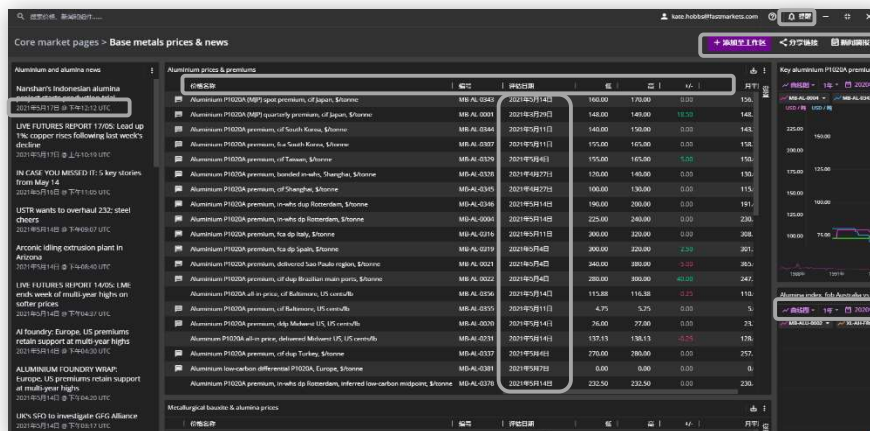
搜索价格、新闻和创作......

kate.hobbs@fastmarkets.com

Core market pages > Base metals prices & news

+ 添加至工作区　分享链接　删除页面

Aluminium and alumina news

Nanshan's Indonesian alumina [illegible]
2021年5月17日 @ 下午12:12 UTC

LIVE FUTURES REPORT 17/05: Lead up 1%; copper rises following lost week's decline
2021年5月17日 @ 上午10:19 UTC

IN CASE YOU MISSED IT: 5 key stories from May 14
2021年5月16日 @ 下午11:05 UTC

USTR wants to overhaul 232; steel cheers
2021年5月14日 @ 下午9:07 UTC

Arconic idling extrusion plant in Arizona
2021年5月14日 @ 下午8:40 UTC

LIVE FUTURES REPORT 14/05: LME ends week of multi-year highs on softer prices
2021年5月14日 @ 下午4:37 UTC

Al foundry: Europe, US premiums retain support at multi-year highs
2021年5月14日 @ 下午4:30 UTC

ALUMINIUM FOUNDRY WRAP: Europe, US premiums retain support at multi-year highs
2021年5月14日 @ 下午4:20 UTC

UK's SFO to investigate GFG Alliance
2021年5月14日 @ 下午3:17 UTC

Aluminium prices & premiums

| 价格名称 | 编号 | 评估日期 | 低 | 高 | +/- | 月平 |
|---|---|---|---|---|---|---|
| Aluminium P1020A (MJP) spot premium, cif Japan, $/tonne | MB-AL-0343 | 2021年5月14日 | 160.00 | 170.00 | 0.00 | 156. |
| Aluminium P1020A (MJP) quarterly premium, cif Japan, $/tonne | MB-AL-0001 | 2021年3月29日 | 148.00 | 149.00 | 10.50 | 148. |
| Aluminium P1020A premium, cif South Korea, $/tonne | MB-AL-0344 | 2021年5月11日 | 140.00 | 150.00 | 0.00 | 143. |
| Aluminium P1020A premium, fca South Korea, $/tonne | MB-AL-0307 | 2021年5月11日 | 155.00 | 165.00 | 0.00 | 158. |
| Aluminium P1020A premium, cif Taiwan, $/tonne | MB-AL-0329 | 2021年5月6日 | 155.00 | 165.00 | 5.00 | 150. |
| Aluminium P1020A premium, bonded in-whs, Shanghai, $/tonne | MB-AL-0328 | 2021年4月27日 | 120.00 | 140.00 | 0.00 | 130. |
| Aluminium P1020A premium, cif Shanghai, $/tonne | MB-AL-0345 | 2021年4月27日 | 100.00 | 130.00 | 0.00 | 115. |
| Aluminium P1020A premium, in-whs dup Rotterdam, $/tonne | MB-AL-0346 | 2021年5月14日 | 190.00 | 200.00 | 0.00 | 191. |
| Aluminium P1020A premium, in-whs dp Rotterdam, $/tonne | MB-AL-0004 | 2021年5月14日 | 225.00 | 240.00 | 0.00 | 230. |
| Aluminium P1020A premium, fca dp Italy, $/tonne | MB-AL-0316 | 2021年5月11日 | 300.00 | 320.00 | 0.00 | 308. |
| Aluminium P1020A premium, fca dp Spain, $/tonne | MB-AL-0219 | 2021年5月4日 | 300.00 | 320.00 | 2.50 | 301. |
| Aluminium P1020A premium, delivered Sao Paulo region, $/tonne | MB-AL-0023 | 2021年5月4日 | 340.00 | 380.00 | -5.00 | 365. |
| Aluminium P1020A premium, cif dup Brazilian main ports, $/tonne | MB-AL-0022 | 2021年5月4日 | 280.00 | 300.00 | 40.00 | 247. |
| Aluminium P1020A all-in price, cif Baltimore, US cents/lb | MB-AL-0356 | 2021年5月14日 | 115.88 | 116.38 | 0.25 | 110. |
| Aluminium P1020A premium, cif Baltimore, US cents/lb | MB-AL-0355 | 2021年5月11日 | 4.75 | 5.25 | 0.00 | 5. |
| Aluminium P1020A premium, ddp Midwest US, US cents/lb | MB-AL-0020 | 2021年5月14日 | 26.00 | 27.00 | 0.00 | 23. |
| Aluminium P1020A all-in price, delivered Midwest US, US cents/lb | MB-AL-0231 | 2021年5月14日 | 137.13 | 138.13 | -0.25 | 128. |
| Aluminium P1020A premium, cif dup Turkey, $/tonne | MB-AL-0337 | 2021年5月6日 | 270.00 | 280.00 | 0.00 | 257. |
| Aluminium low-carbon differential P1020A, Europe, $/tonne | MB-AL-0381 | 2021年5月7日 | 0.00 | 20.00 | 0.00 | 0. |
| Aluminium P1020A premium, in-whs dp Rotterdam, inferred low-carbon midpoint, $/tonne | MB-AL-0370 | 2021年5月14日 | 232.50 | 242.50 | 0.00 | 238. |

Metallurgical bauxite & alumina prices

价格名称　编号　评估日期　低　高　+/-　月平

Key aluminium P1020A premium
商品图　1年　2020
MB-AL-0004　MB-AL-034
USD / 吨　USD / 吨
225.00　200.00　175.00　150.00　125.00　100.00
150.00　125.00　100.00　75.00

Alumina index, fob Australia
商品图　1年　2020
MB-ALU-0002　XI-AH-FR